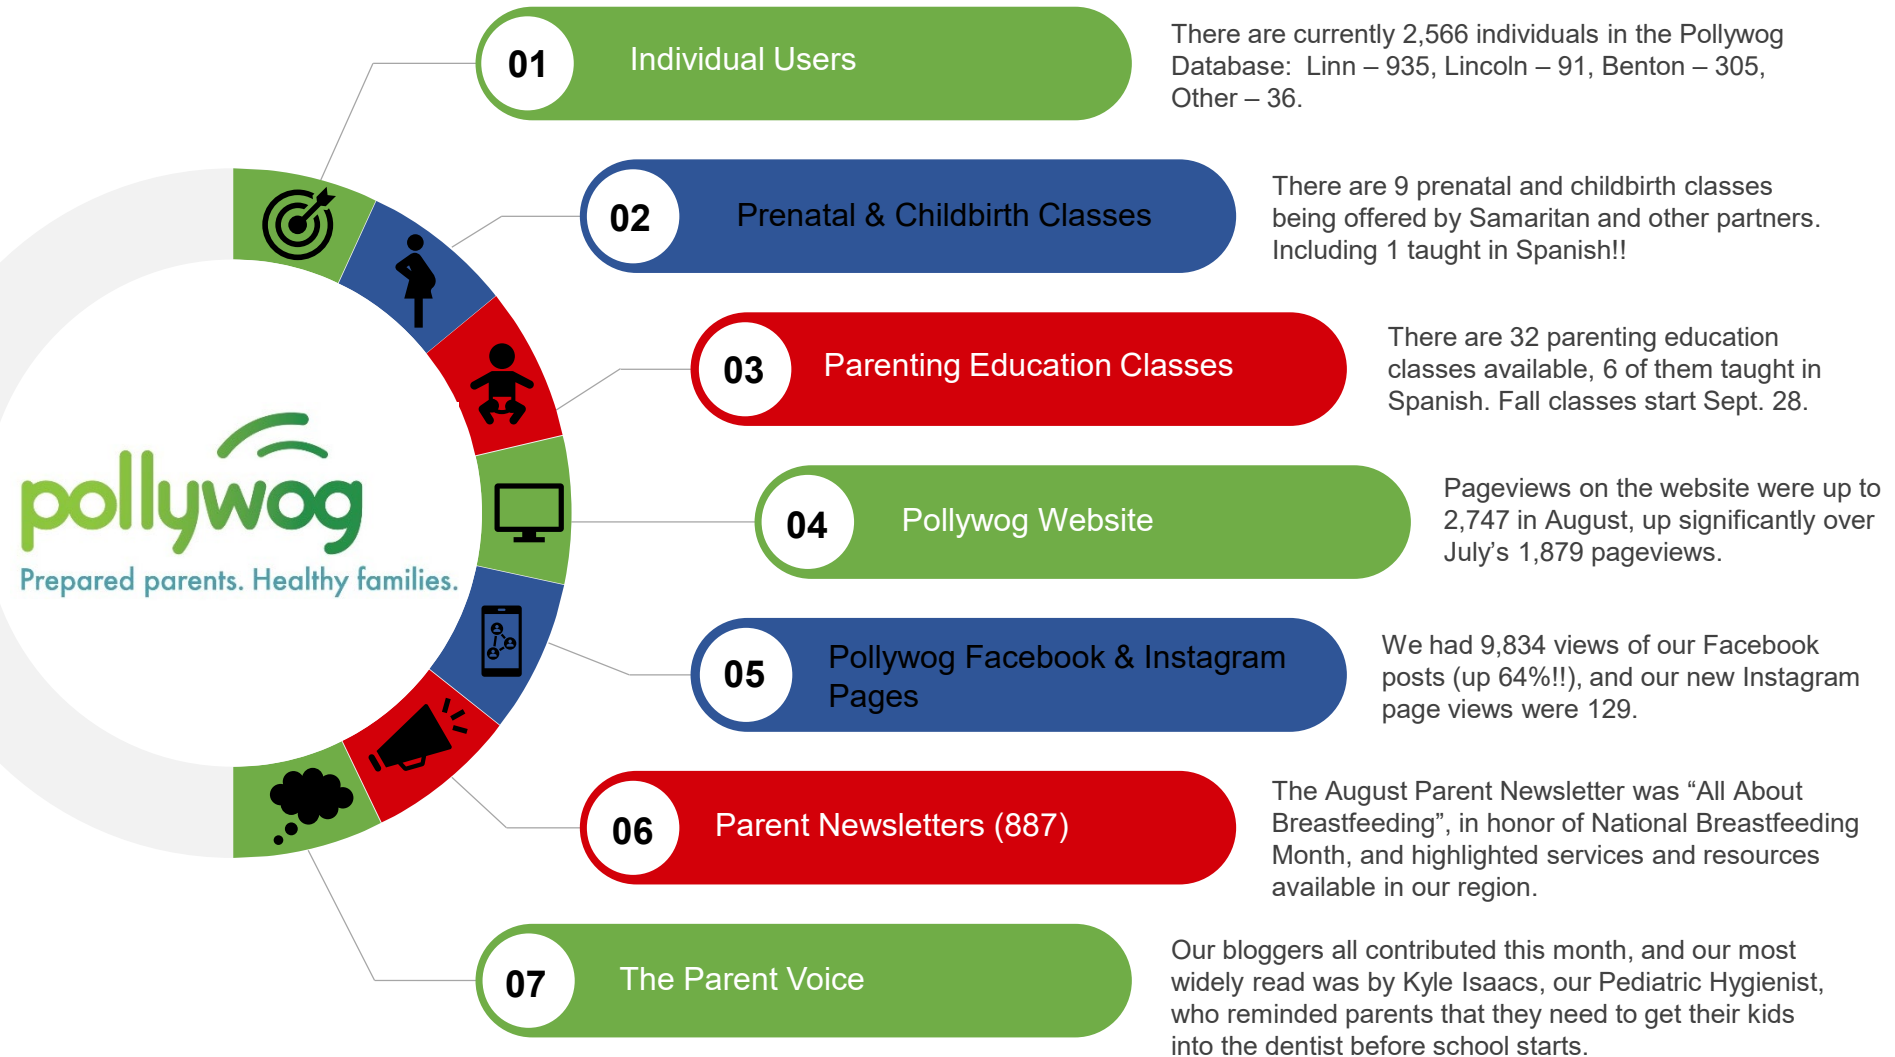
pollywog
Prepared parents. Healthy families.

01 Individual Users

There are currently 2,566 individuals in the Pollywog Database: Linn – 935, Lincoln – 91, Benton – 305, Other – 36.

02 Prenatal & Childbirth Classes

There are 9 prenatal and childbirth classes being offered by Samaritan and other partners. Including 1 taught in Spanish!!

03 Parenting Education Classes

There are 32 parenting education classes available, 6 of them taught in Spanish. Fall classes start Sept. 28.

04 Pollywog Website

Pageviews on the website were up to 2,747 in August, up significantly over July's 1,879 pageviews.

05 Pollywog Facebook & Instagram Pages

We had 9,834 views of our Facebook posts (up 64%!!), and our new Instagram page views were 129.

06 Parent Newsletters (887)

The August Parent Newsletter was "All About Breastfeeding", in honor of National Breastfeeding Month, and highlighted services and resources available in our region.

07 The Parent Voice

Our bloggers all contributed this month, and our most widely read was by Kyle Isaacs, our Pediatric Hygienist, who reminded parents that they need to get their kids into the dentist before school starts.